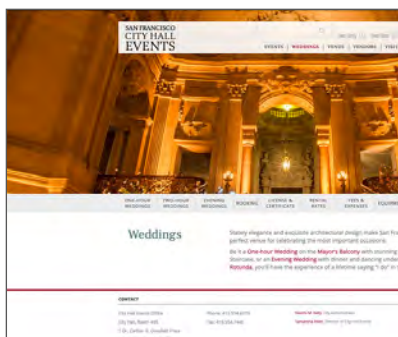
SAN FRANCISCO
CITY HALL
EVENTS

EVENTS | WEDDINGS | TOURS | VENDORS | VIEW

ONE-HOUR WEDDINGS
TWO-HOUR WEDDINGS
EVENING WEDDINGS
BOOKING
LICENSE & CERTIFICATE
RENTAL RATES
FEES & EXPENSES
EQUIPM

Weddings

Stately elegance and exquisite architectural design make San Fra perfect venue for celebrating the most important occasions.

Be it a One-hour Wedding on the Mayor's Balcony with morning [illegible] Staircase, or an Evening Wedding with dinner and dancing under Rotunda, you'll have the experience of a lifetime saying "I do" in

CONTACT

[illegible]